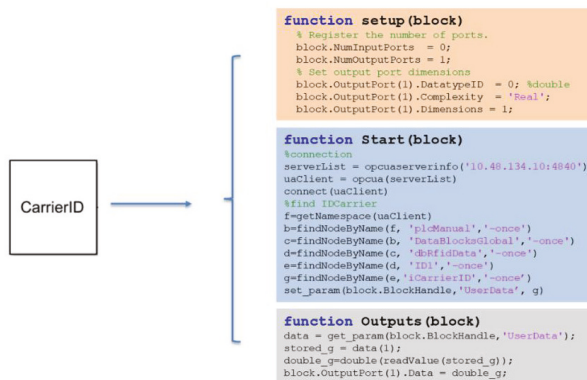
CarrierID

function setup(block)
% Register the number of ports.
block.NumInputPorts = 0;
block.NumOutputPorts = 1;
% Set output port dimensions
block.OutputPort(1).DatatypeID = 0; %double
block.OutputPort(1).Complexity = 'Real';
block.OutputPort(1).Dimensions = 1;

function Start(block)
%connection
serverList = opcuaserverinfo('10.48.134.10:4840');
uaClient = opcua(serverList)
connect(uaClient)
%find IDCarrier
f=getNamespace(uaClient)
b=findNodeByName(f, 'plcManual','-once')
c=findNodeByName(b, 'DataBlocksGlobal','-once')
d=findNodeByName(c, 'dbRfidData','-once')
e=findNodeByName(d, 'ID1','-once')
g=findNodeByName(e,'iCarrierID','-once')
set_param(block.BlockHandle,'UserData', g)

function Outputs(block)
data = get_param(block.BlockHandle,'UserData');
stored_g = data(1);
double_g=double(readValue(stored_g));
block.OutputPort(1).Data = double_g;